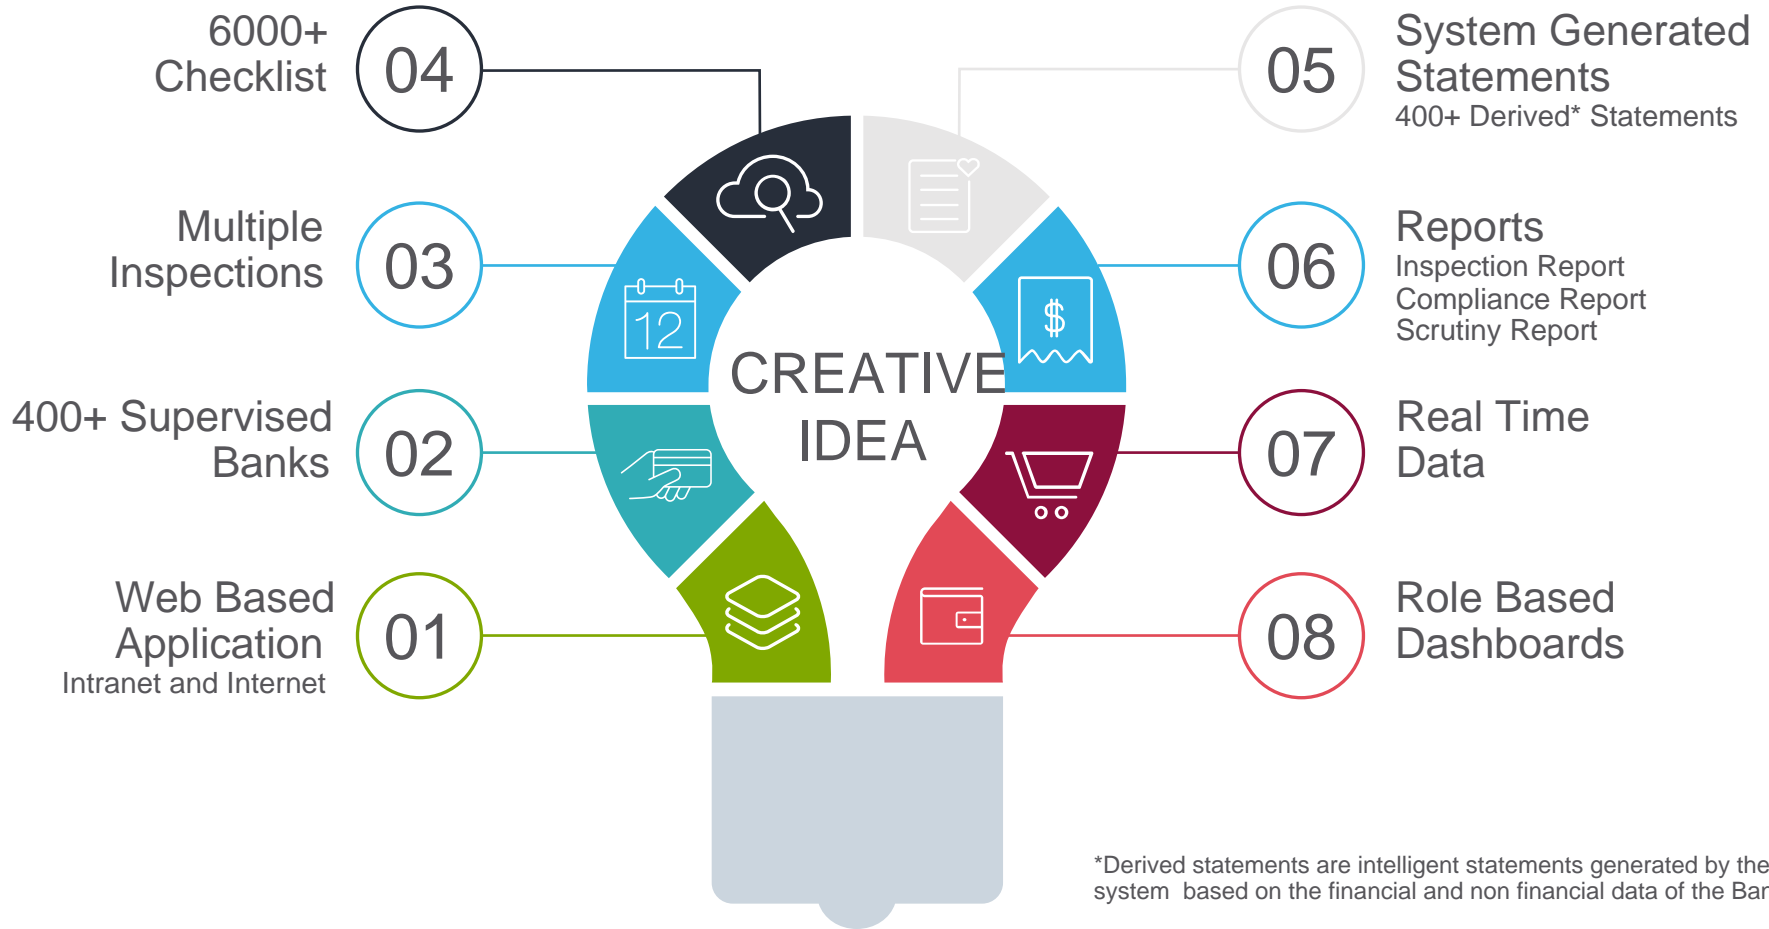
6000+ Checklist
04

05
System Generated Statements
400+ Derived* Statements

Multiple Inspections
03

06
Reports
Inspection Report
Compliance Report
Scrutiny Report

12

$

CREATIVE IDEA

400+ Supervised Banks
02

07
Real Time Data

Web Based Application
Intranet and Internet
01

08
Role Based Dashboards

*Derived statements are intelligent statements generated by the system based on the financial and non financial data of the Bar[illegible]